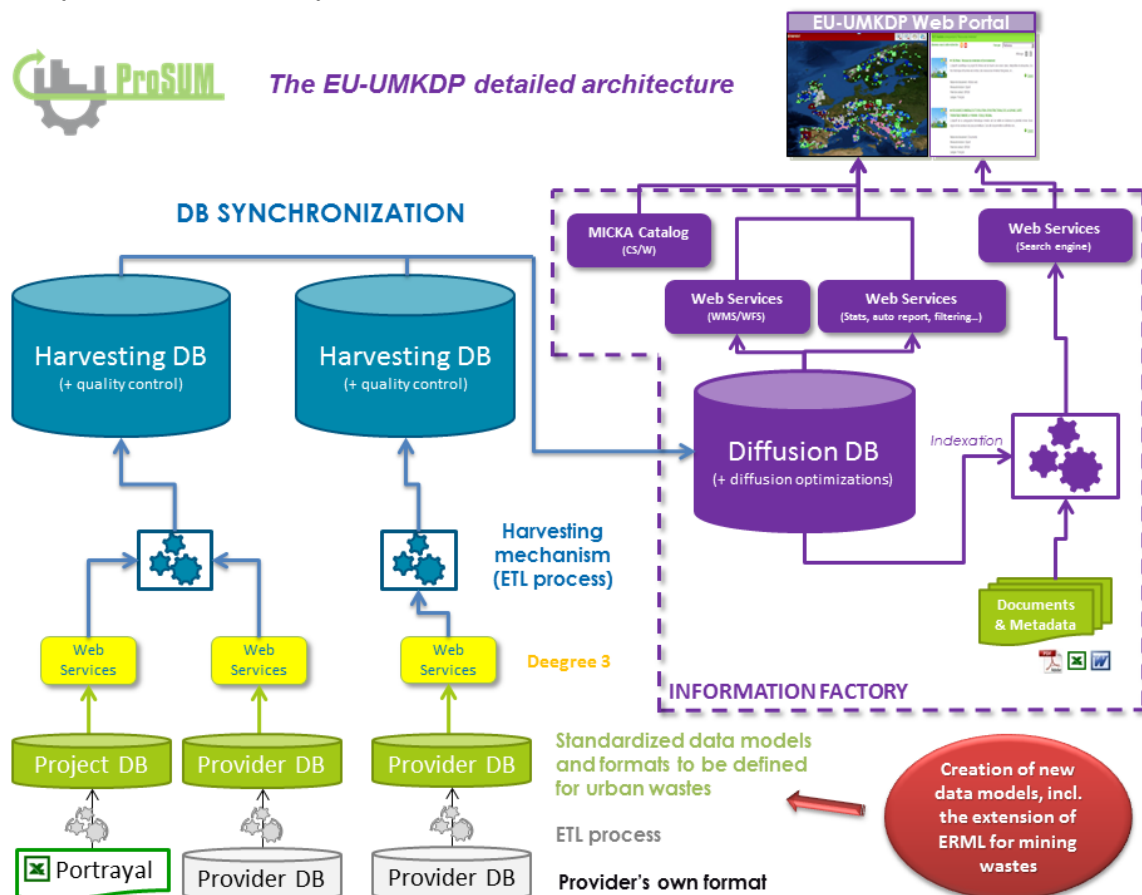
ProSUM

The EU-UMKDP detailed architecture

EU-UMKDP Web Portal

DB SYNCHRONIZATION

MICKA Catalog
(CS/W)

Web Services
(Search engine)

Web Services
(WMS/WFS)

Web Services
(Stats, auto report, filtering...)

Harvesting DB
(+ quality control)

Harvesting DB
(+ quality control)

Diffusion DB
(+ diffusion optimizations)

Indexation

Harvesting mechanism
(ETL process)

Documents & Metadata

Web Services

Web Services

Web Services

Deegree 3

INFORMATION FACTORY

Project DB

Provider DB

Provider DB

Standardized data models and formats to be defined for urban wastes

Creation of new data models, incl. the extension of ERML for mining wastes

ETL process

Portrayal

Provider DB

Provider DB

Provider's own format